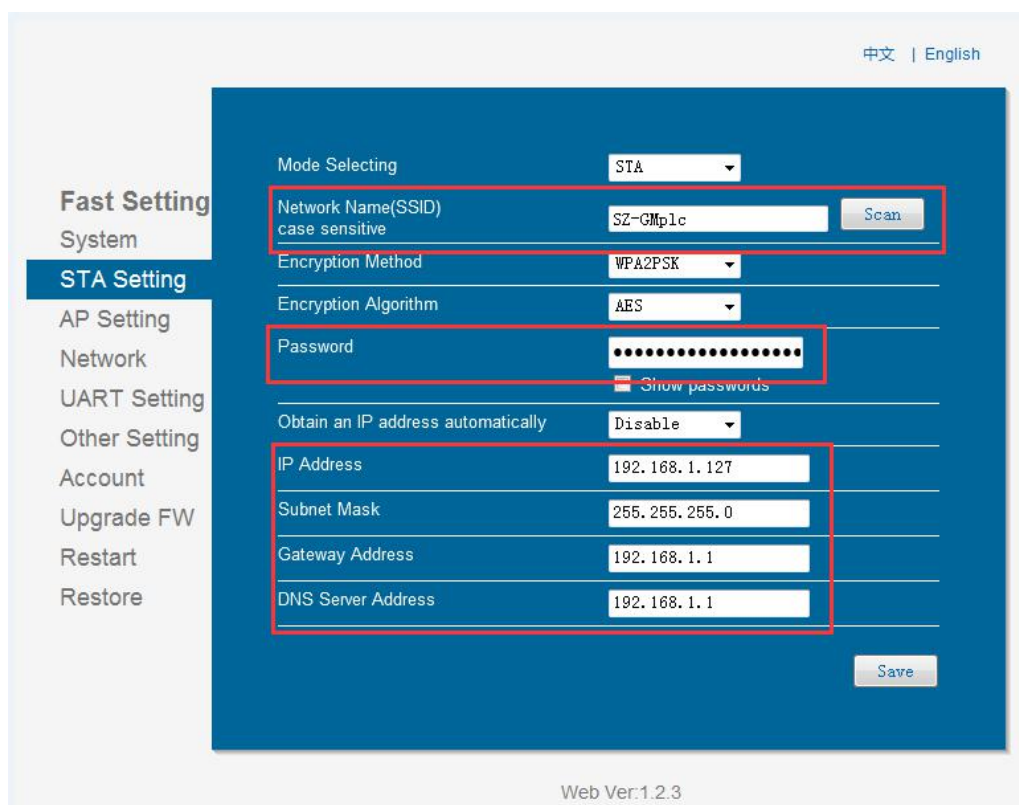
中文 | English

Fast Setting
System
STA Setting
AP Setting
Network
UART Setting
Other Setting
Account
Upgrade FW
Restart
Restore

Mode Selecting STA
Network Name(SSID) case sensitive SZ-GMplc Scan
Encryption Method WPA2PSK
Encryption Algorithm AES
Password ••••••••••••••••••
Show passwords
Obtain an IP address automatically Disable
IP Address 192.168.1.127
Subnet Mask 255.255.255.0
Gateway Address 192.168.1.1
DNS Server Address 192.168.1.1
Save

Web Ver:1.2.3